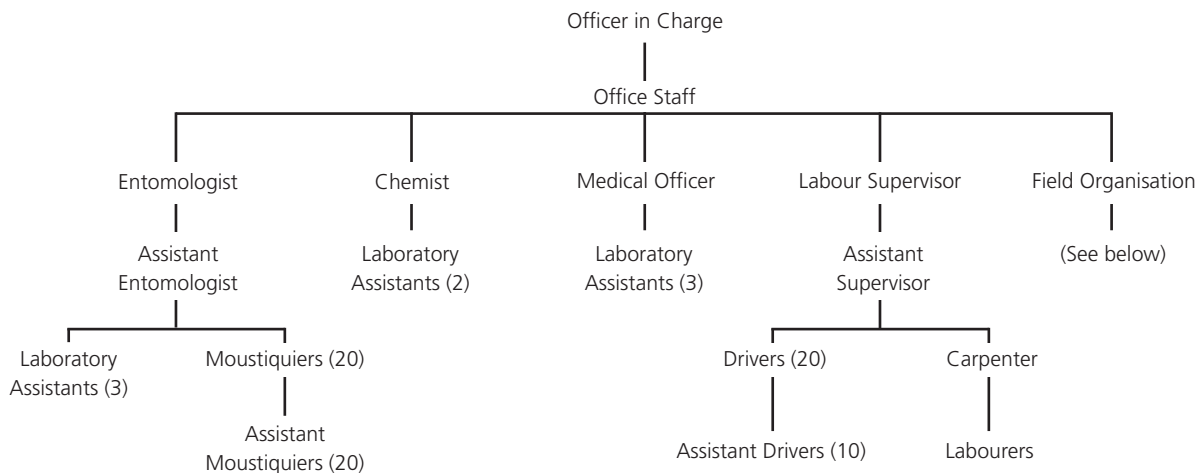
Officer in Charge

Office Staff

Entomologist

Assistant Entomologist

Laboratory Assistants (3)

Moustiquiers (20)

Assistant Moustiquiers (20)

Chemist

Laboratory Assistants (2)

Medical Officer

Laboratory Assistants (3)

Labour Supervisor

Assistant Supervisor

Drivers (20)

Assistant Drivers (10)

Carpenter

Labourers

Field Organisation

(See below)